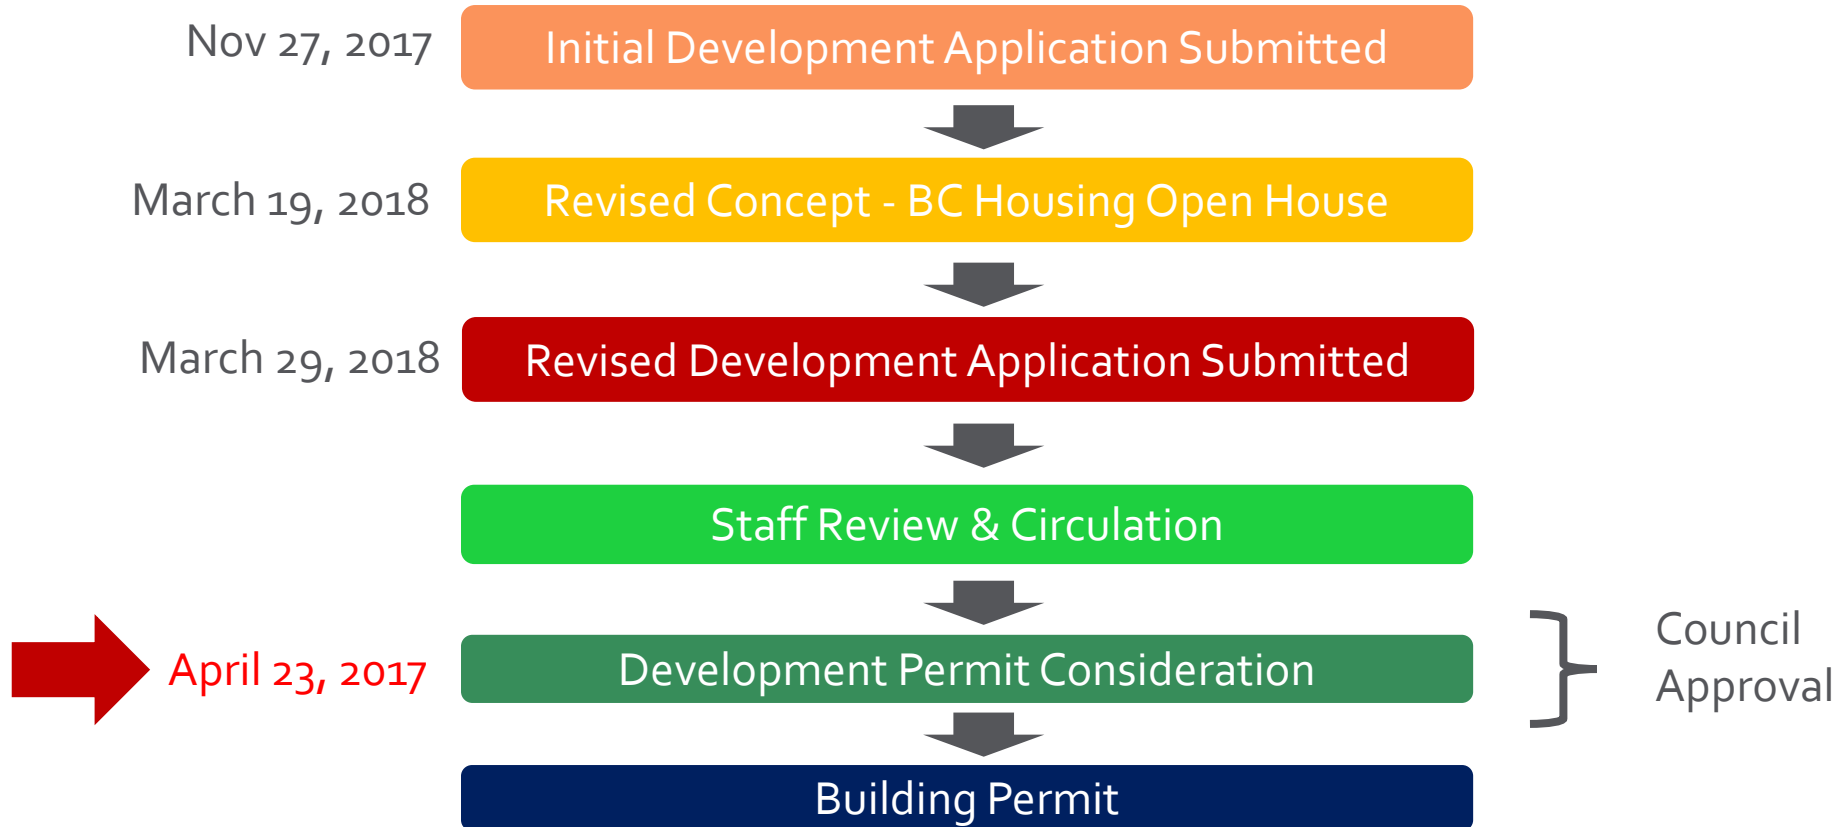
Nov 27, 2017
Initial Development Application Submitted

March 19, 2018
Revised Concept - BC Housing Open House

March 29, 2018
Revised Development Application Submitted

Staff Review & Circulation

April 23, 2017
Development Permit Consideration

Council Approval

Building Permit